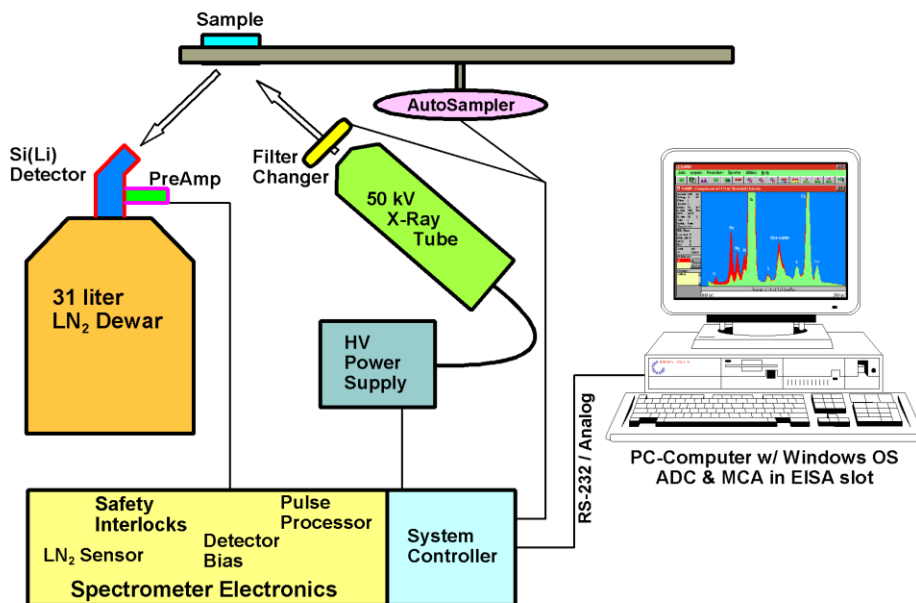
Sample

AutoSampler

Si(Li) Detector

PreAmp

Filter Changer

50 kV X-Ray Tube

31 liter $LN_2$ Dewar

HV Power Supply

RS-232 / Analog

PC-Computer w/ Windows OS ADC & MCA in EISA slot

Safety Interlocks

Pulse Processor

$LN_2$ Sensor

Detector Bias

Spectrometer Electronics

System Controller